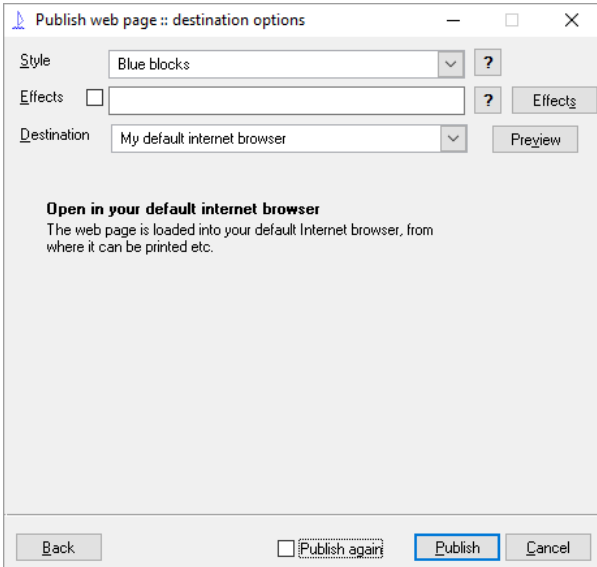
Publish web page :: destination options

Style
Blue blocks
?

Effects
?
Effects

Destination
My default internet browser
Preview

Open in your default internet browser
The web page is loaded into your default Internet browser, from where it can be printed etc.

Back
Publish again
Publish
Cancel